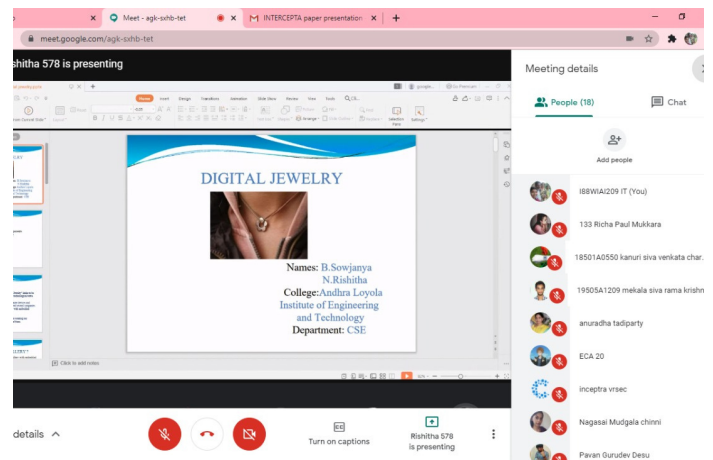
Meet - agk-sxhb-tet

INTERCEPTA paper presentation

meet.google.com/agk-sxhb-tet

ishitha 578 is presenting

DIGITAL JEWELRY

Names: B.Sowjanya
N.Rishitha
College: Andhra Loyola Institute of Engineering and Technology
Department: CSE

Click to add notes

Meeting details

People (18)

Chat

Add people

I88WIAI209 IT (You)

133 Richa Paul Mukkara

18501A0550 kanuri siva venkata char

19505A1209 mekala siva rama krishn

anuradha tadiparty

ECA 20

inceptra vrsec

Nagasai Mudgala chinni

Pavan Gurudev Desu

details

Turn on captions

Rishitha 578 is presenting